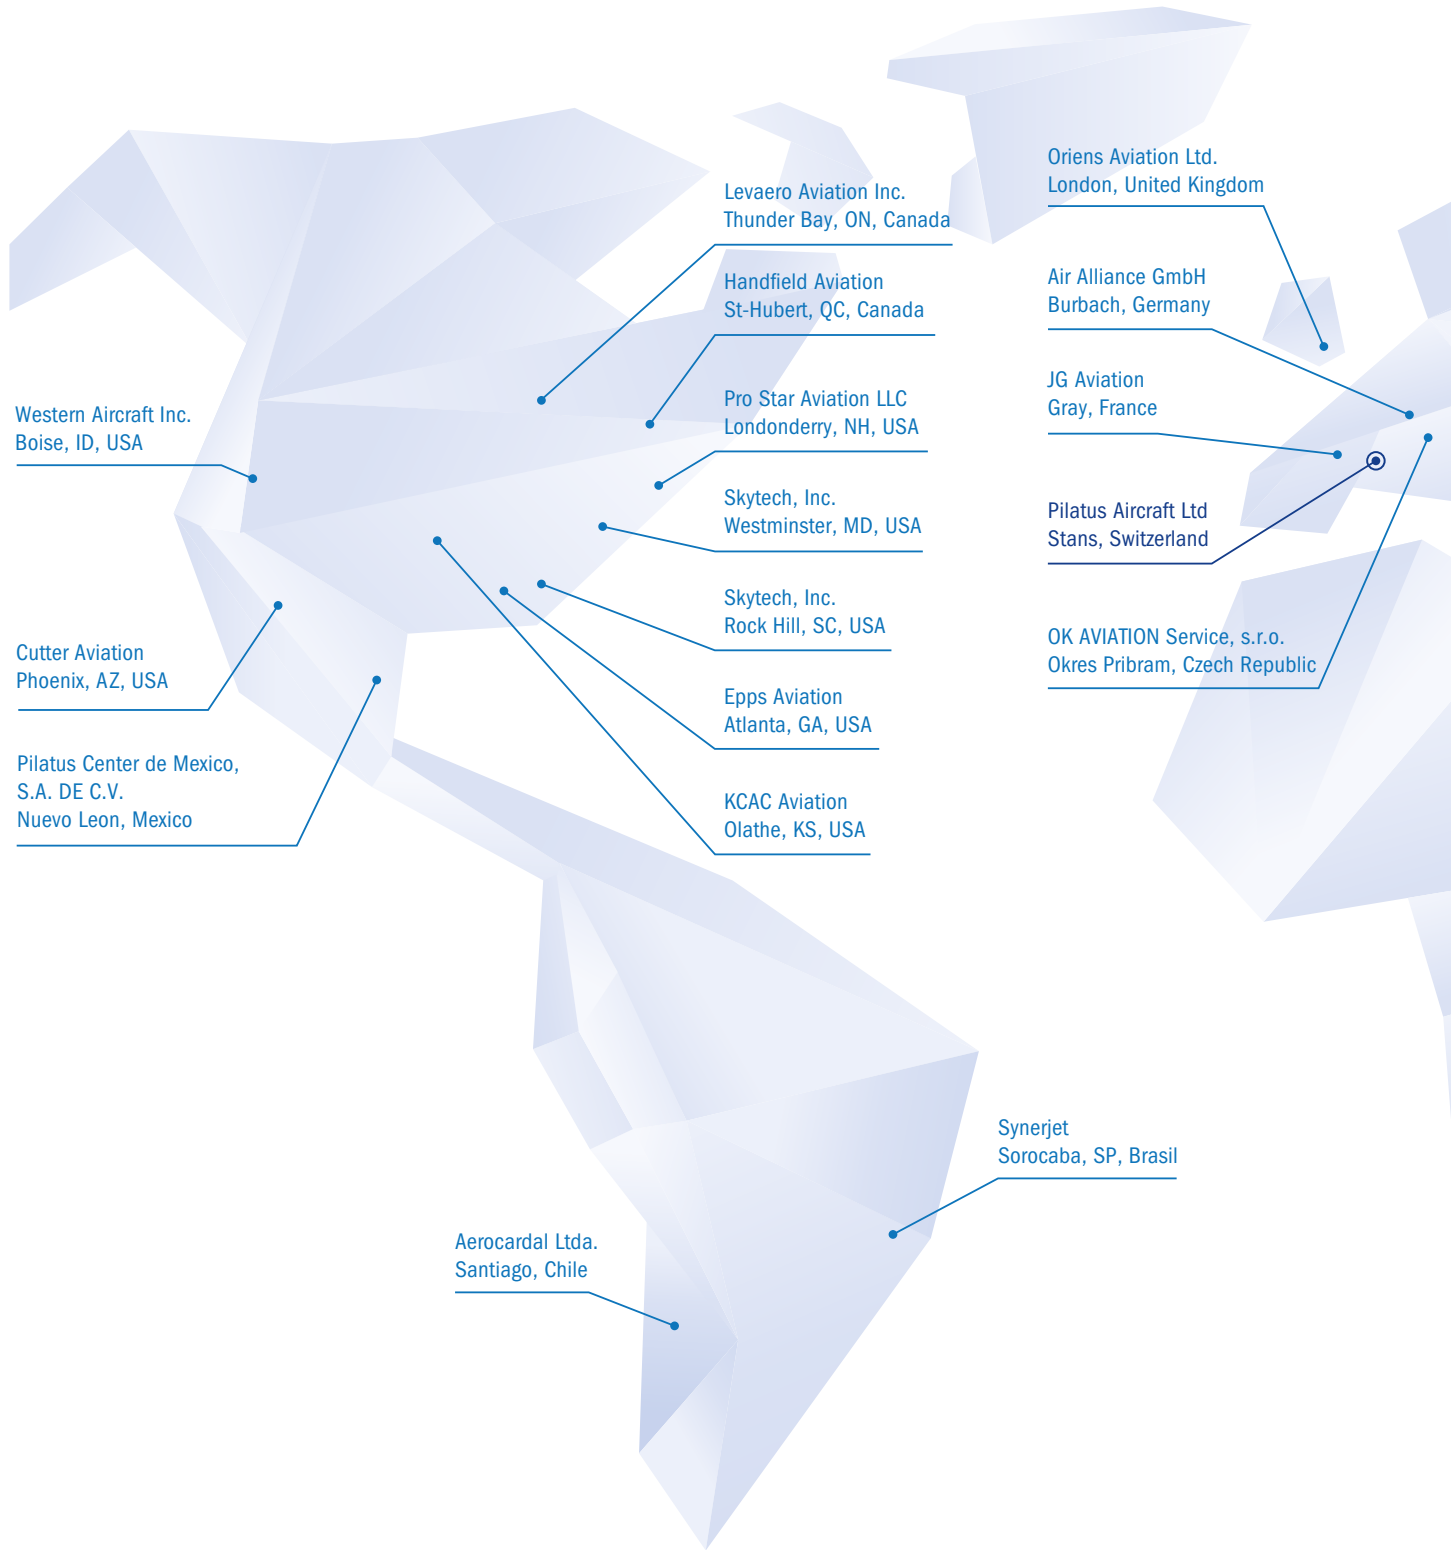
Levaero Aviation Inc.
Thunder Bay, ON, Canada

Handfield Aviation
St-Hubert, QC, Canada

Pro Star Aviation LLC
Londonderry, NH, USA

Skytech, Inc.
Westminster, MD, USA

Skytech, Inc.
Rock Hill, SC, USA

Epps Aviation
Atlanta, GA, USA

KCAC Aviation
Olathe, KS, USA

Western Aircraft Inc.
Boise, ID, USA

Cutter Aviation
Phoenix, AZ, USA

Pilatus Center de Mexico,
S.A. DE C.V.
Nuevo Leon, Mexico

Oriens Aviation Ltd.
London, United Kingdom

Air Alliance GmbH
Burbach, Germany

JG Aviation
Gray, France

Pilatus Aircraft Ltd
Stans, Switzerland

OK AVIATION Service, s.r.o.
Okres Pribram, Czech Republic

Synerjet
Sorocaba, SP, Brasil

Aerocardal Ltda.
Santiago, Chile